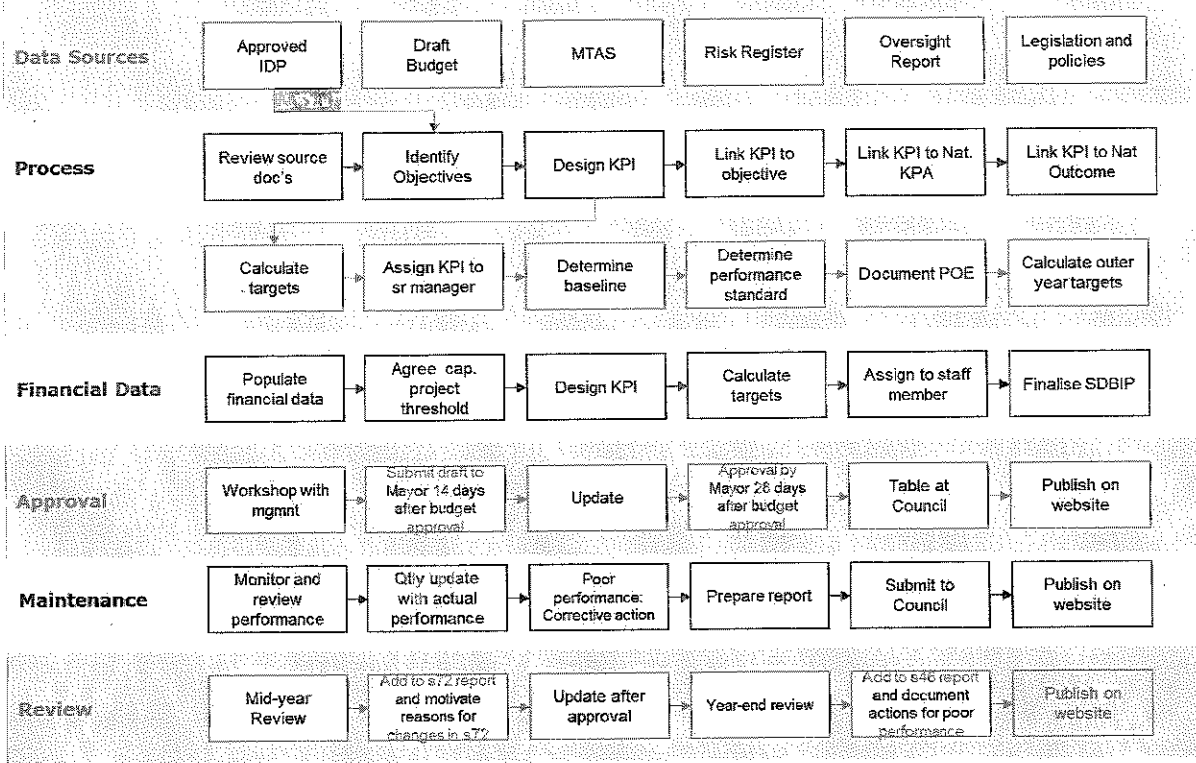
Data Sources

Approved IDP

Draft Budget

MTAS

Risk Register

Oversight Report

Legislation and policies

Process

Review source doc's

Identify Objectives

Design KPI

Link KPI to objective

Link KPI to Nat. KPA

Link KPI to Nat Outcome

Calculate targets

Assign KPI to sr manager

Determine baseline

Determine performance standard

Document POE

Calculate outer year targets

Financial Data

Populate financial data

Agree cap. project threshold

Design KPI

Calculate targets

Assign to staff member

Finalise SDBIP

Approval

Workshop with mgmnt

Submit draft to Mayor 14 days after budget approval

Update

Approval by Mayor 28 days after budget approval

Table at Council

Publish on website

Maintenance

Monitor and review performance

Qtly update with actual performance

Poor performance: Corrective action

Prepare report

Submit to Council

Publish on website

Review

Mid-year Review

Add to s72 report and motivate reasons for changes in s72

Update after approval

Year-end review

Add to s46 report and document actions for poor performance

Publish on website